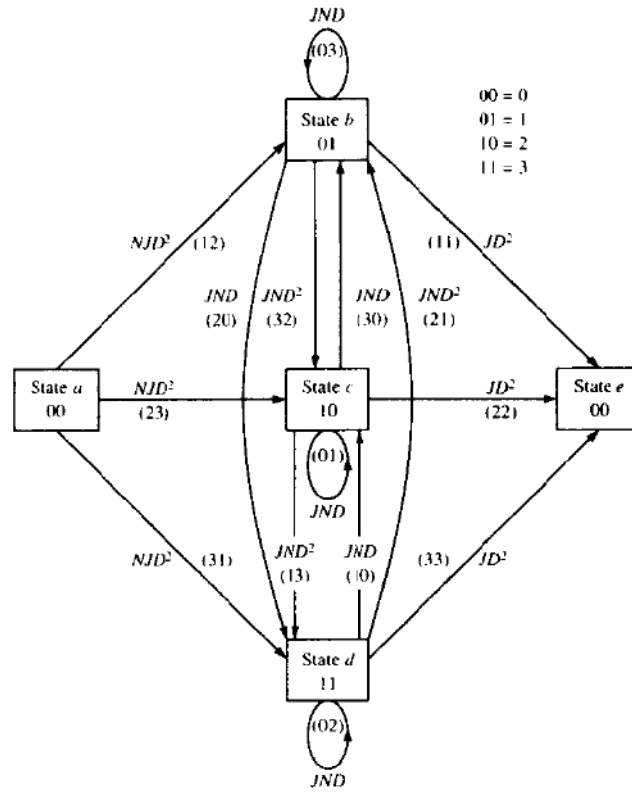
$JND$
(03)

00 = 0
01 = 1
10 = 2
11 = 3

State $b$
01

$NJD^2$ (12)

(11) $JD^2$

$JND$ (20)

$JND^2$ (32)

$JND$ (30)

$JND^2$ (21)

State $a$
00

$NJD^2$
(23)

State $c$
10

$JD^2$
(22)

State $e$
00

(01)
$JND$

$NJD^2$ (31)

$JND^2$ (13)

$JND$ (10)

(33) $JD^2$

State $d$
11

(02)
$JND$